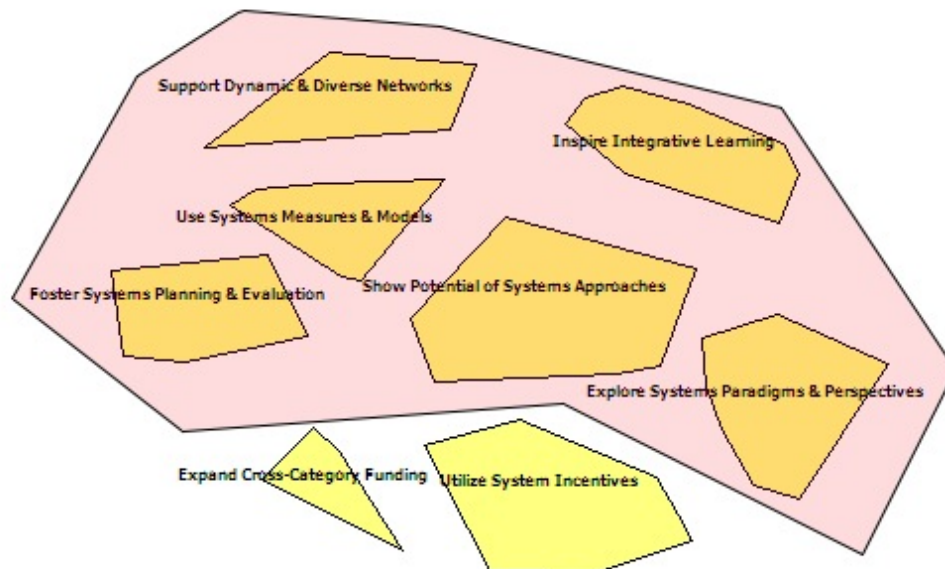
Support Dynamic & Diverse Networks

Inspire Integrative Learning

Use Systems Measures & Models

Foster Systems Planning & Evaluation

Show Potential of Systems Approaches

Explore Systems Paradigms & Perspectives

Expand Cross-Category Funding

Utilize System Incentives